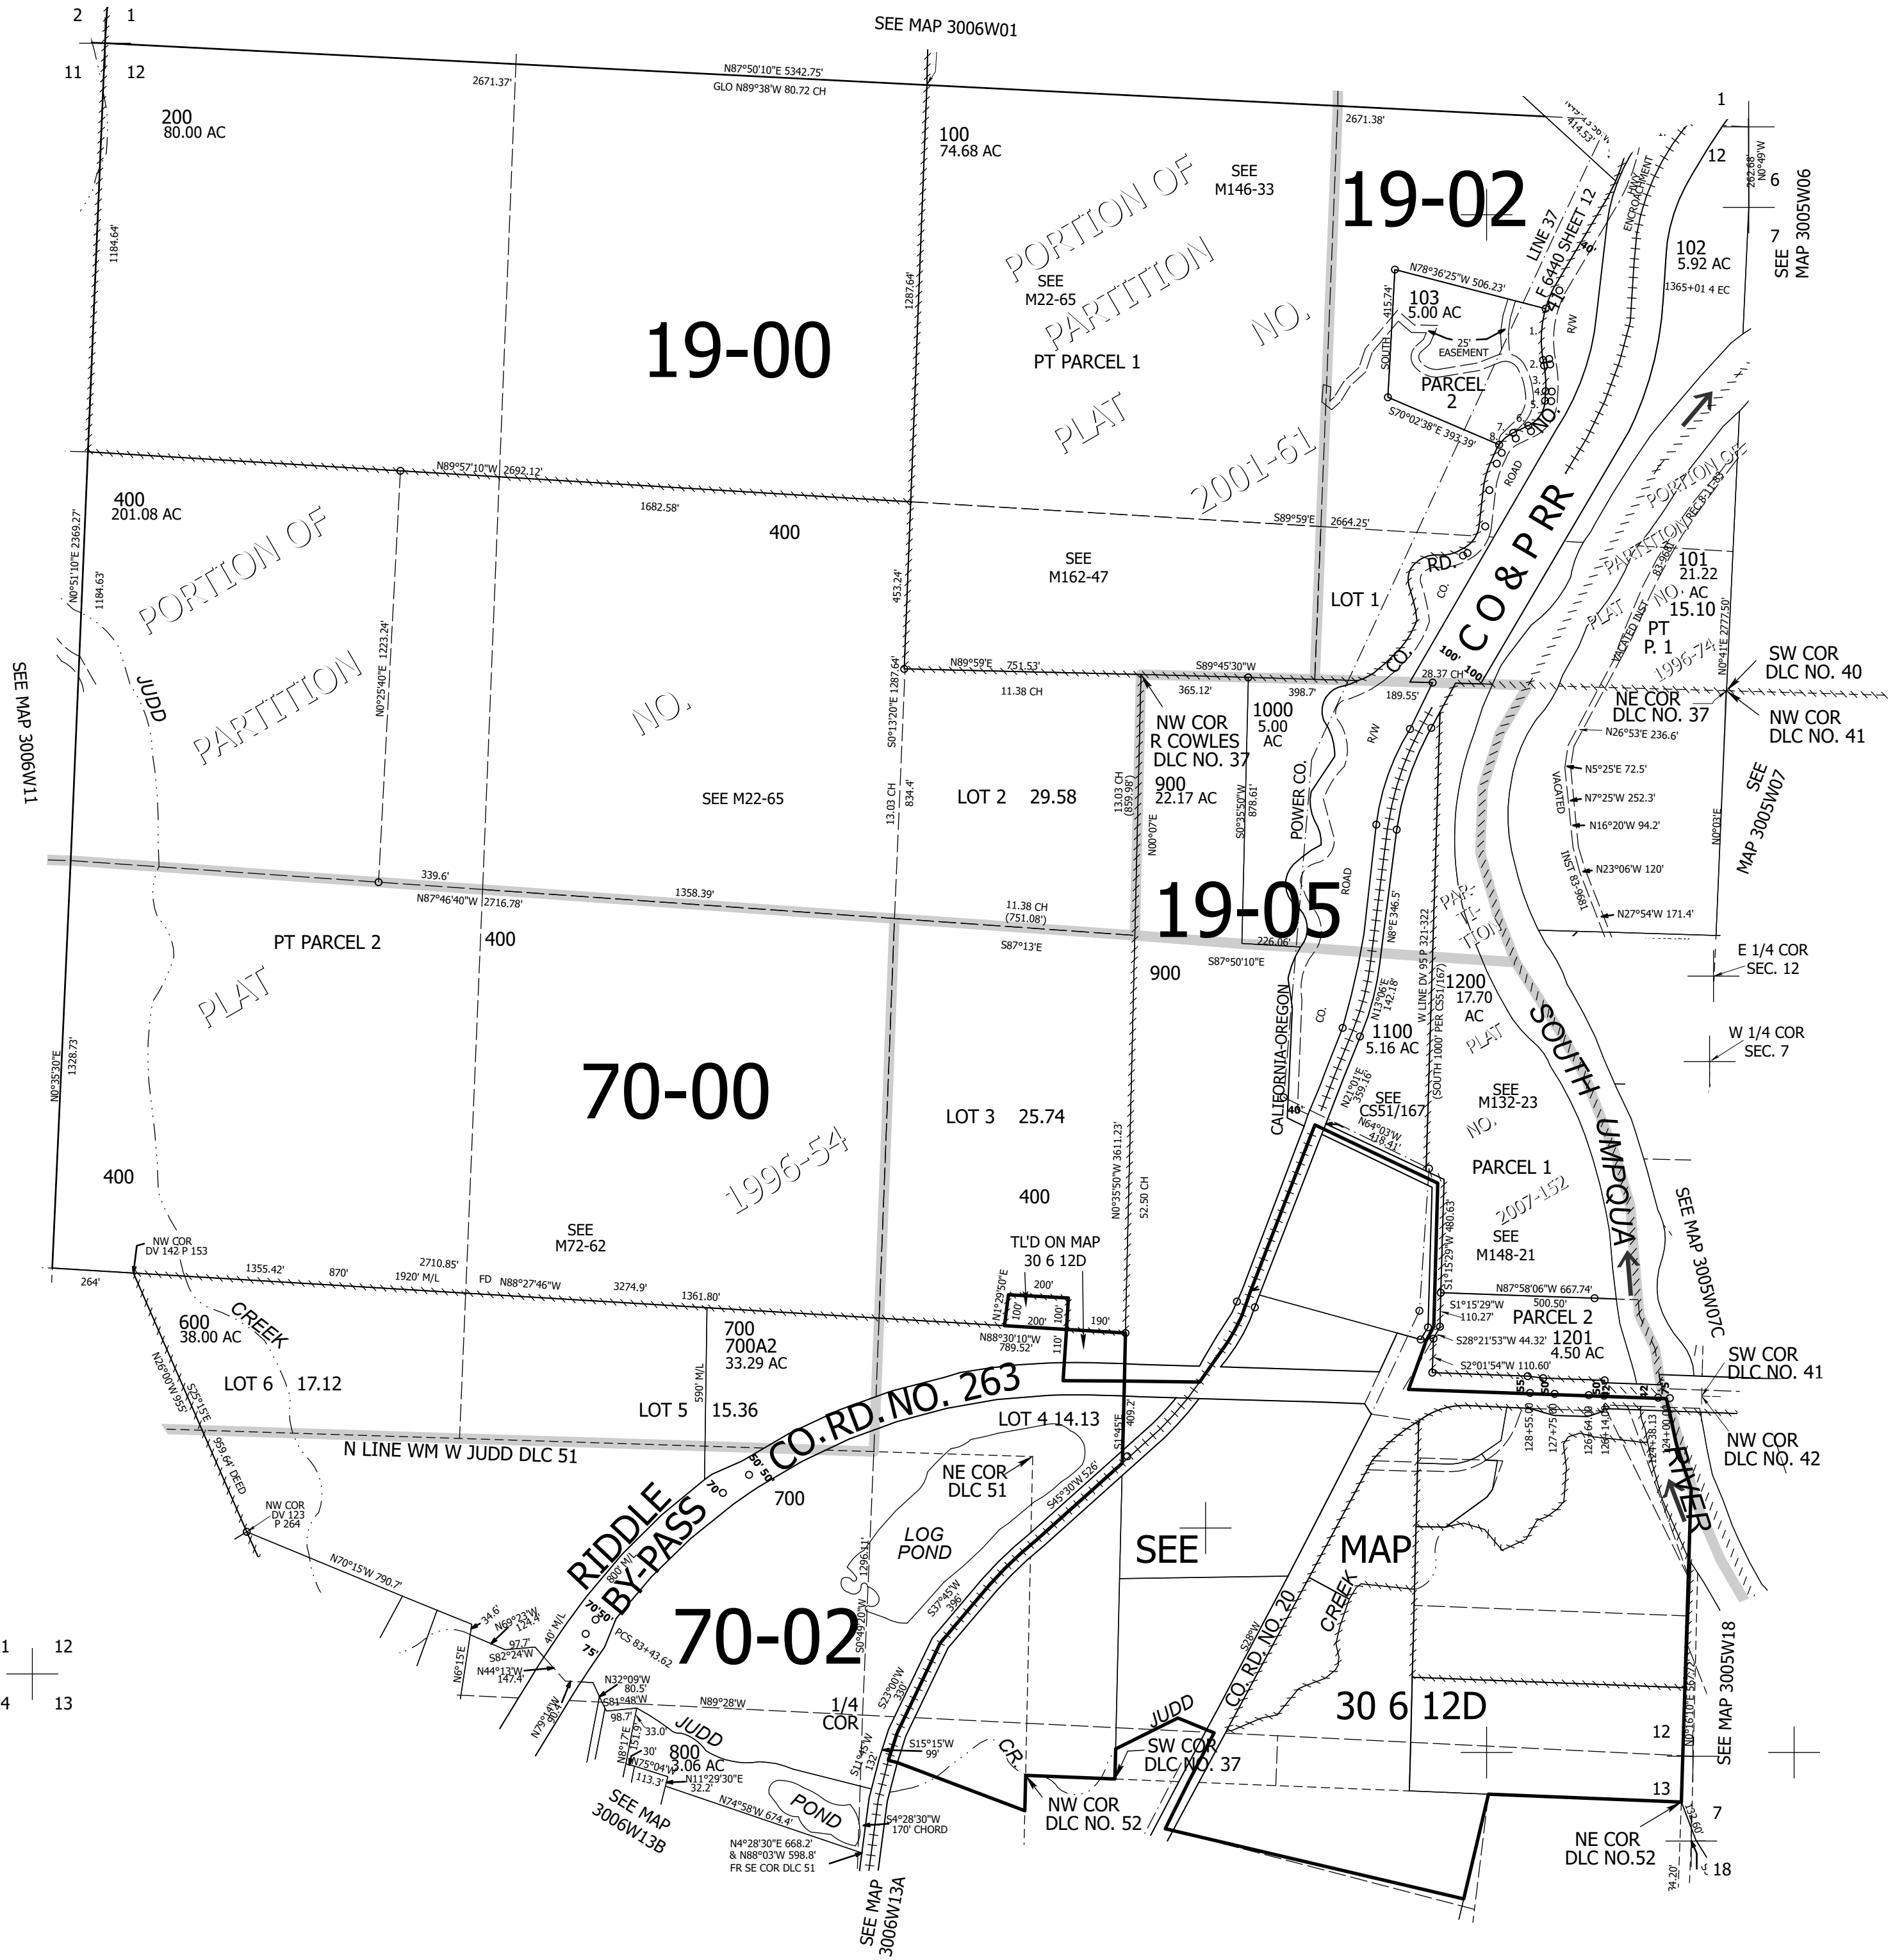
2 1
11 12
SEE MAP 3006W01
N87°50'10"E 5342.75'
GLO N89°38'W 80.72 CH
2671.37'
2671.38'
200
80.00 AC
100
74.68 AC
SEE
M146-33
19-02
1
12
6
7
SEE MAP 3005W06
1184.64'
1287.64'
PORTION OF
PARTITION
NO.
PLAT
2001-61
SEE
M22-65
PT PARCEL 1
19-00
LINE 37
F 6440 SHEET 12
N78°36'25"W 506.23'
103
5.00 AC
25'
EASEMENT
PARCEL
2
S70°02'38"E 393.39'
102
5.92 AC
1365+01 4 EC
ENCROACHMENT
R/W
ROAD
N89°57'10"W 2692.12'
400
201.08 AC
1682.58'
400
S89°59'E 2664.25'
SEE
M162-47
LOT 1
RD.
CO.
C O & P RR
PORTION OF
PARTITION
PLAT
NO.
1996-74
101
21.22
15.10
AC
PT
P. 1
N0°51'10"E 2369.27'
1184.63'
PORTION OF
PARTITION
NO.
PLAT
JUDD
N0°25'40"E 1223.24'
453.24'
S0°13'20"E 1287.64'
N89°59'E 751.53'
11.38 CH
S89°45'30"W
365.12'
398.7'
189.55'
28.37 CH
100'
SW COR
DLC NO. 40
NE COR
DLC NO. 37
NW COR
DLC NO. 41
NW COR
R COWLES
DLC NO. 37
1000
5.00
AC
900
22.17 AC
N26°53'E 236.6'
N5°25'E 72.5'
N7°25'W 252.3'
N16°20'W 94.2'
N23°06'W 120'
N27°54'W 171.4'
VACATED
INST 83-9861
N0°41'E 2777.50'
N0°03'E
SEE MAP 3005W07
SEE MAP 3006W11
SEE M22-65
LOT 2 29.58
13.03 CH
834.4'
13.03 CH (859.98')
N00°07'E
S0°35'50"W 878.61'
POWER CO.
R/W
ROAD
N8°E 346.5'
339.6'
N87°46'40"W 2716.78'
1358.39'
11.38 CH (751.08')
S87°13'E
19-05
226.06'
S87°50'10"E
PT PARCEL 2
400
900
PLAT
PAR-TI-TION
E 1/4 COR
SEC. 12
CALIFORNIA-OREGON
CO.
N13°06'E 142.18'
W LINE DV 95 P 321-322 (SOUTH 1000' PER CS51/167)
1200
17.70
AC
PLAT
SOUTH
W 1/4 COR
SEC. 7
N0°35'30"E
1328.73'
70-00
1100
5.16 AC
N21°01'E 359.16'
SEE
CS51/167
SEE
M132-23
NO.
LOT 3 25.74
N64°03'W 418.41'
PARCEL 1
2007-152
UMPQUA
400
1996-54
N0°35'50"W 3611.23'
52.50 CH
400
SEE
M72-62
SEE
M148-21
S1°15'29"W 480.63'
SEE MAP 3005W07C
NW COR
DV 142 P 153
TL'D ON MAP
30 6 12D
264'
1355.42'
870'
2710.85'
1920' M/L
FD
N88°27'46"W
3274.9'
1361.80'
N1°29'50"E
200'
100'
100'
200'
N88°30'10"W 789.52'
190'
110'
N87°58'06"W 667.74'
500.50'
S1°15'29"W 110.27'
PARCEL 2
1201
4.50 AC
S28°21'53"W 44.32'
S2°01'54"W 110.60'
600
38.00 AC
CREEK
N26°00'W 955'
S25°15'E
LOT 6 17.12
700
700A2
33.29 AC
590' M/L
LOT 5 15.36
CO.RD. NO. 263
LOT 4 14.13
S1°45'E 409.2'
SW COR
DLC NO. 41
NW COR
DLC NO. 42
N LINE WM W JUDD DLC 51
959.64' DEED
RIDDLE
BY-PASS
50' 50'
70'
700
NE COR
DLC 51
LOG
POND
S45°30'W 526'
128+55.00
127+75.00
126+64.00
126+14.00
125+38.13
RIVER
NW COR
DV 123
P 264
N70°15'W 790.7'
800' M/L
1296.31'
S37°45'W 396'
SEE
MAP
CREEK
CO.RD. NO. 20
S28°W
34.6'
N69°23'W 124.4'
97.7'
S82°24'W
N44°13'W 147.4'
N6°15'E
40' M/L
70'50'
75'
PCS 83+43.62
70-02
S0°49'20"W
1
12
4
13
N79°14'W 90.1'
N32°09'W 80.5'
S81°48'W
N89°28'W
1/4
COR
S23°00'W 330'
98.7'
33.0'
N8°17'E 151.9'
30'
N75°04'W
113.3'
JUDD
800
3.06 AC
N11°29'30"E 32.2'
S1°45'W 132'
S15°15'W 99'
CR.
JUDD
SW COR
DLC NO. 37
30 6 12D
N0°16'10"E 567.72'
12
13
SEE MAP 3005W18
7
NE COR
DLC NO.52
18
SEE MAP
3006W13B
N74°58'W 674.4'
POND
S4°28'30"W
170' CHORD
N4°28'30"E 668.2'
& N88°03'W 598.8'
FR SE COR DLC 51
NW COR
DLC NO. 52
SEE MAP
3006W13A